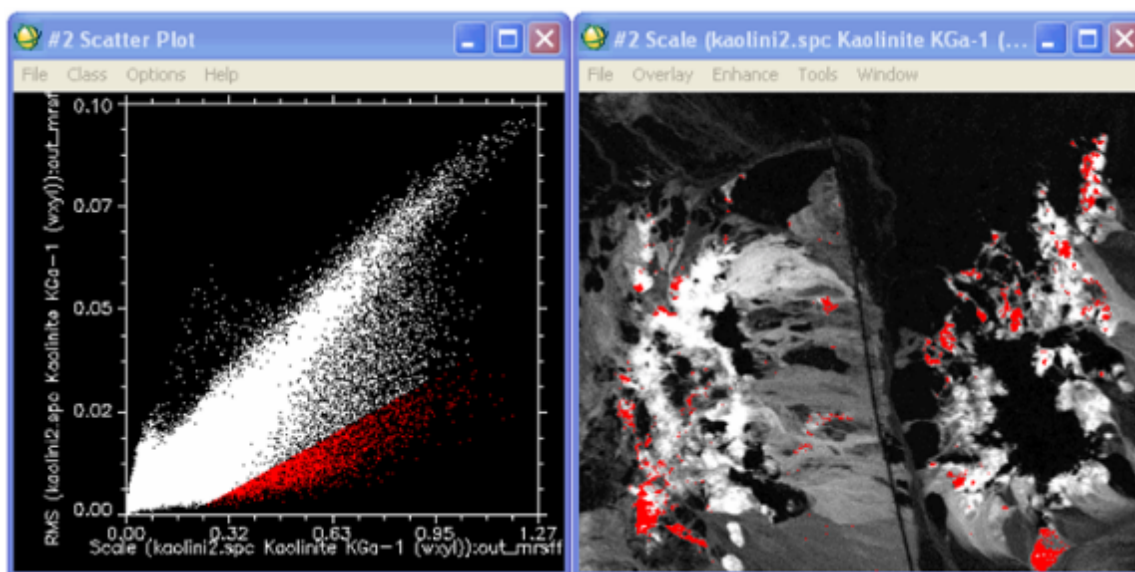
#2 Scatter Plot

File Class Options Help

RMS (kaolini2.spc Kaolinite KGa-1 (wxyl)):out_mrsff

0.10
0.07
0.05
0.02
0.00

0.00 0.32 0.63 0.95 1.27

Scale (kaolini2.spc Kaolinite KGa-1 (wxyl)):out_mrsff

#2 Scale (kaolini2.spc Kaolinite KGa-1 (...

File Overlay Enhance Tools Window